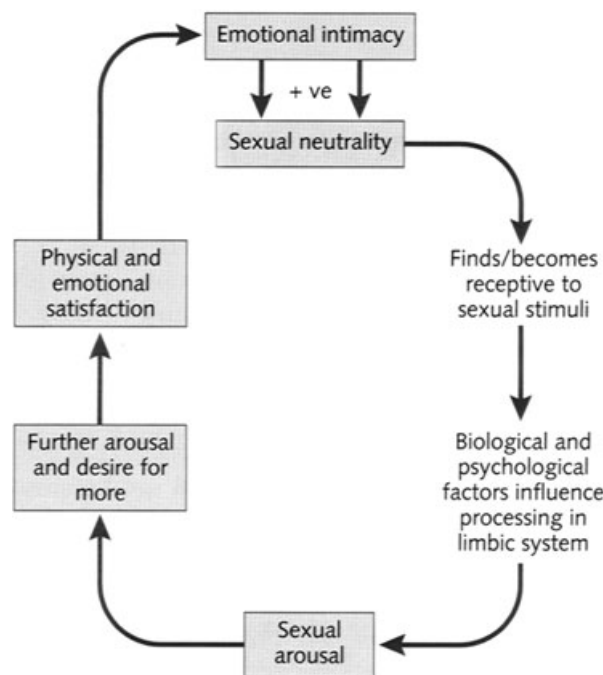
Emotional intimacy

+ ve

Sexual neutrality

Finds/becomes receptive to sexual stimuli

Biological and psychological factors influence processing in limbic system

Sexual arousal

Further arousal and desire for more

Physical and emotional satisfaction